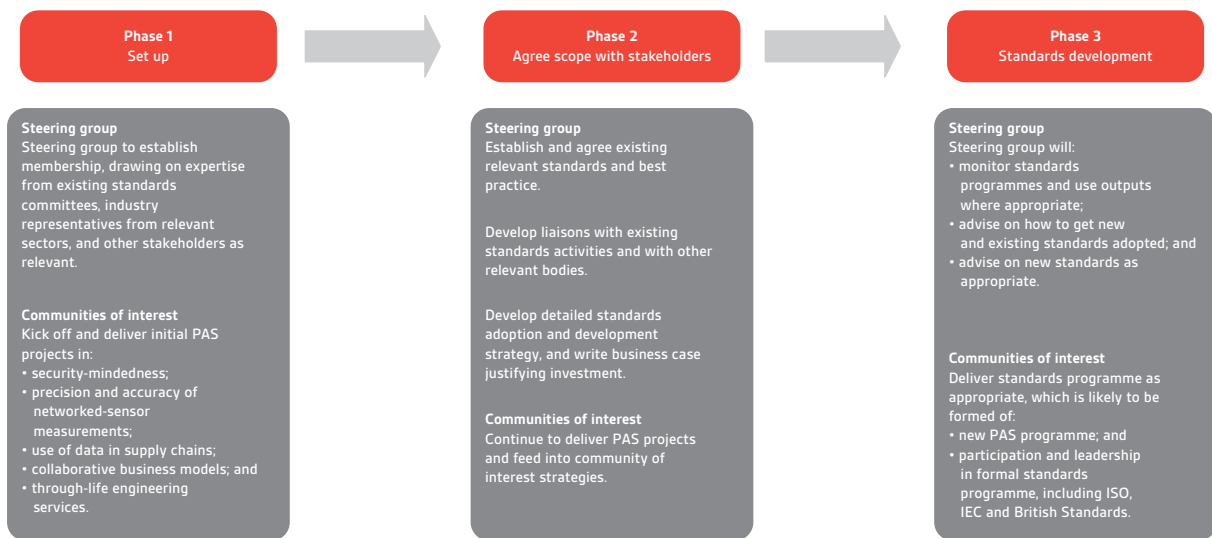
Phase 1
Set up

Steering group
Steering group to establish membership, drawing on expertise from existing standards committees, industry representatives from relevant sectors, and other stakeholders as relevant.

Communities of interest
Kick off and deliver initial PAS projects in:
• security-mindedness;
• precision and accuracy of networked-sensor measurements;
• use of data in supply chains;
• collaborative business models; and
• through-life engineering services.

Phase 2
Agree scope with stakeholders

Steering group
Establish and agree existing relevant standards and best practice.

Develop liaisons with existing standards activities and with other relevant bodies.

Develop detailed standards adoption and development strategy, and write business case justifying investment.

Communities of interest
Continue to deliver PAS projects and feed into community of interest strategies.

Phase 3
Standards development

Steering group
Steering group will:
• monitor standards programmes and use outputs where appropriate;
• advise on how to get new and existing standards adopted; and
• advise on new standards as appropriate.

Communities of interest
Deliver standards programme as appropriate, which is likely to be formed of:
• new PAS programme; and
• participation and leadership in formal standards programme, including ISO, IEC and British Standards.